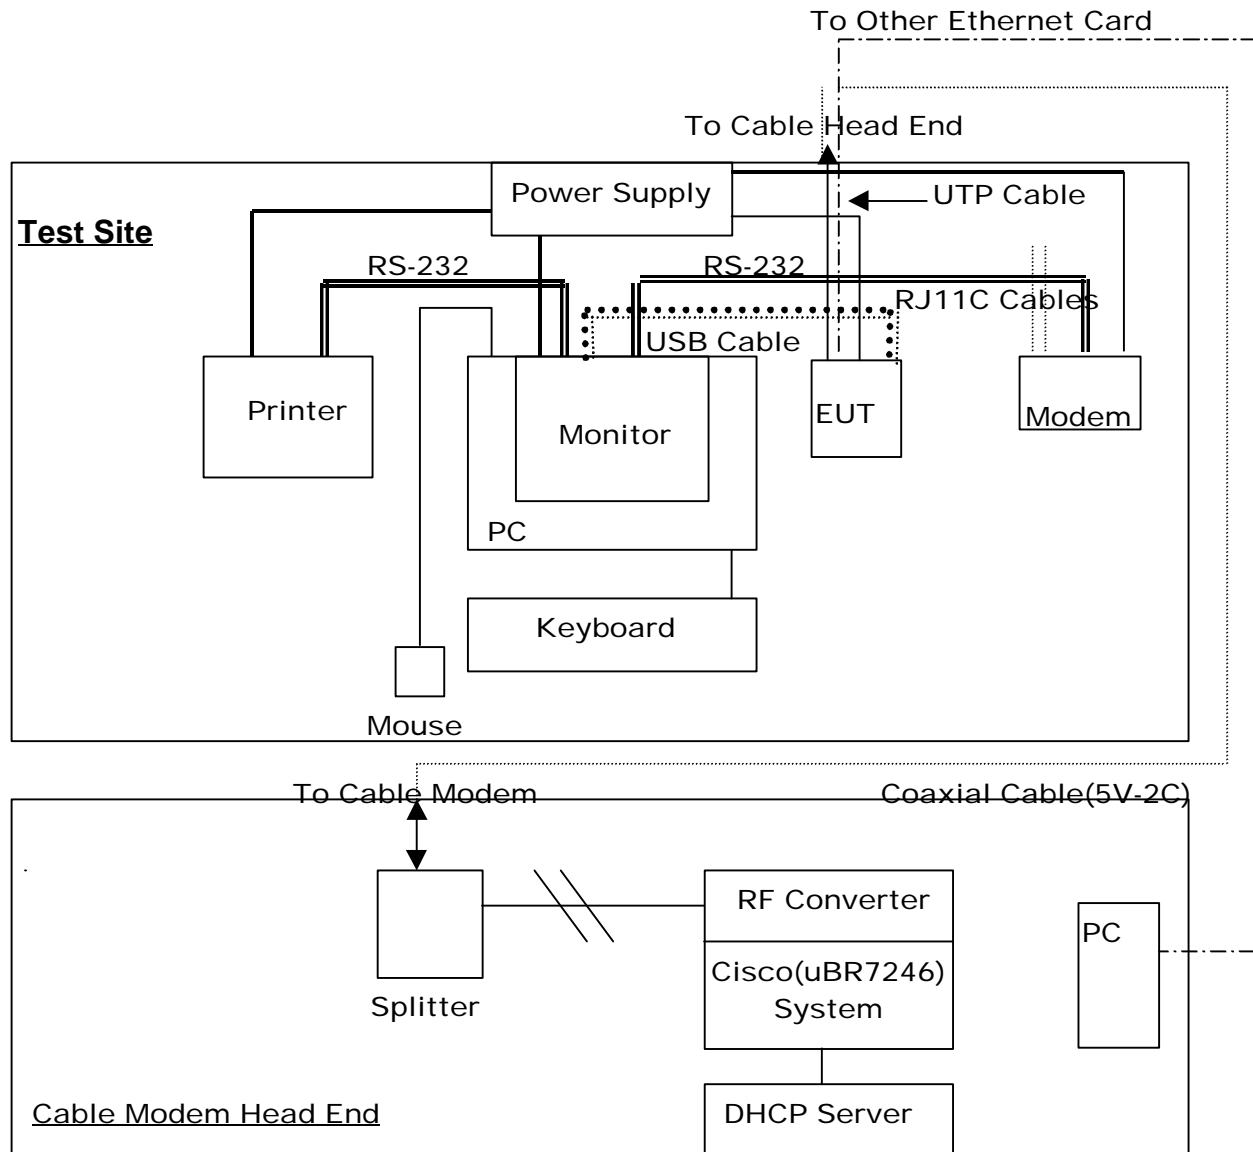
To Other Ethernet Card

To Cable Head End

Power Supply

UTP Cable

Test Site

RS-232

RS-232

RJ11C Cables

USB Cable

Printer

Monitor

EUT

Modem

PC

Keyboard

Mouse

To Cable Modem

Coaxial Cable(5V-2C)

Splitter

RF Converter

Cisco(uBR7246) System

PC

Cable Modem Head End

DHCP Server